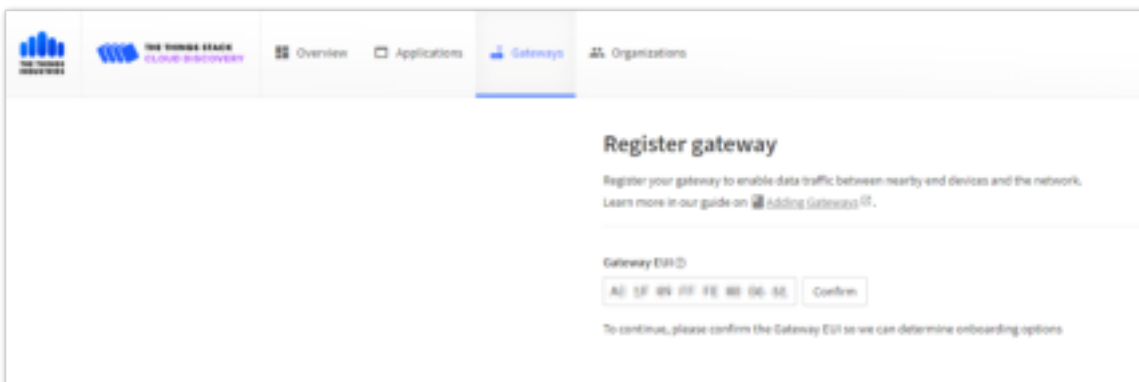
THE THINGS INDUSTRIES

THE THINGS STACK
CLOUD DISCOVERY

Overview
Applications
Gateways
Organizations

Register gateway

Register your gateway to enable data traffic between nearby end devices and the network. Learn more in our guide on Adding Gateways.

Gateway EUI

A0 1F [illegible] FF FE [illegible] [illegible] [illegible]

Confirm

To continue, please confirm the Gateway EUI so we can determine onboarding options